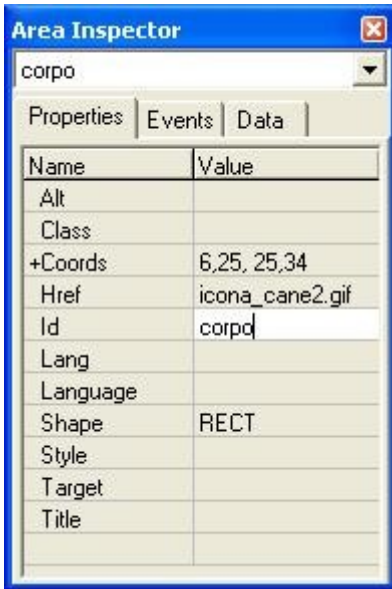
Area Inspector

corpo

Properties | Events | Data

| Name | Value |
|---|---|
| Alt | |
| Class | |
| +Coords | 6,25, 25,34 |
| Href | icona_cane2.gif |
| Id | corpo |
| Lang | |
| Language | |
| Shape | RECT |
| Style | |
| Target | |
| Title | |